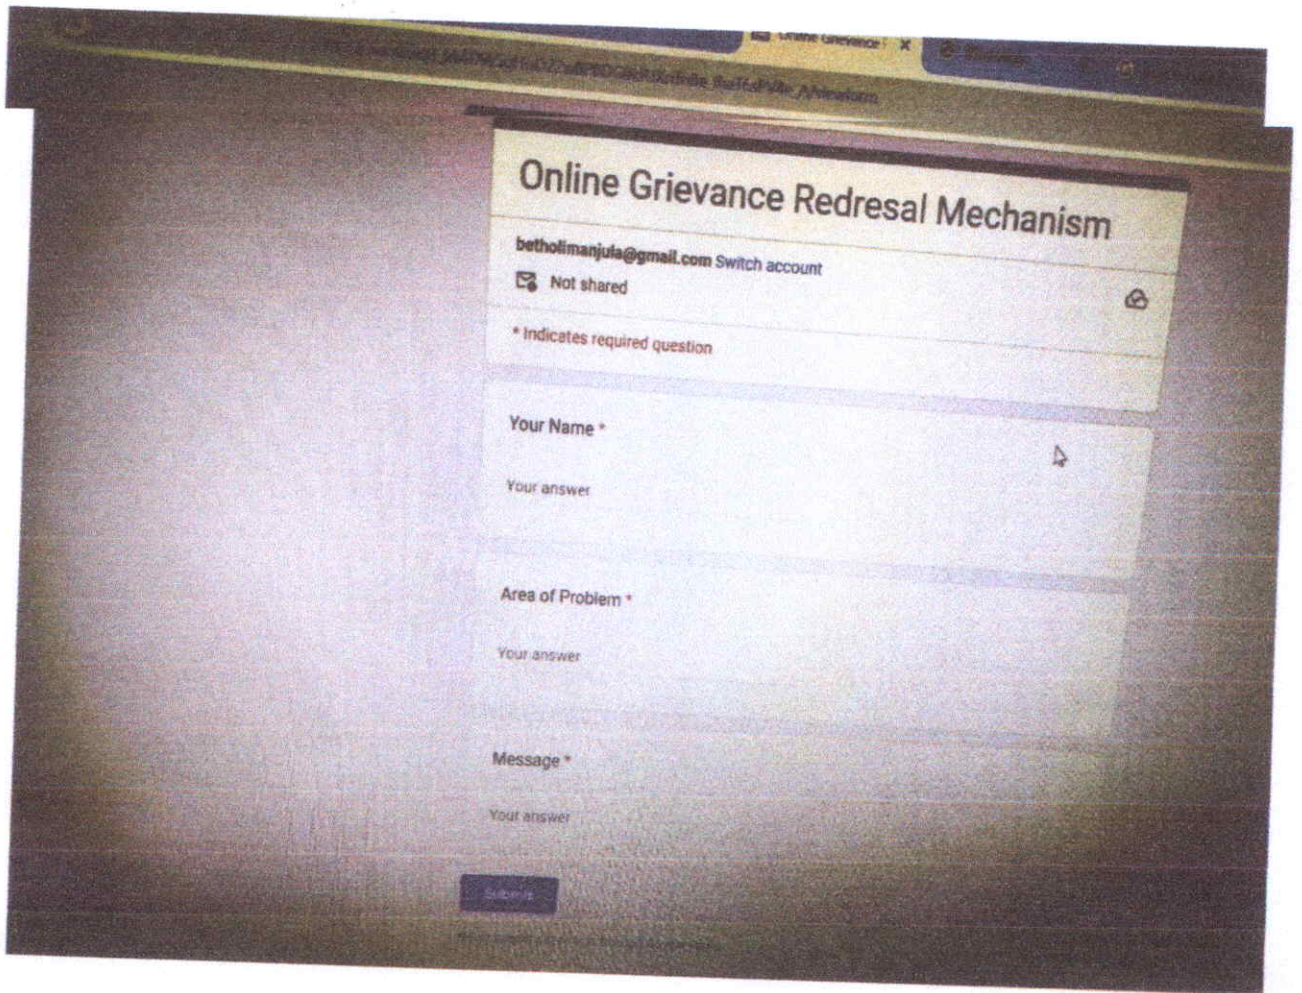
Online Grievance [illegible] ×

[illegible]

Online Grievance Redresal Mechanism

betholimanjula@gmail.com Switch account

Not shared

* Indicates required question

Your Name *

Your answer

Area of Problem *

Your answer

Message *

Your answer

Submit

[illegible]